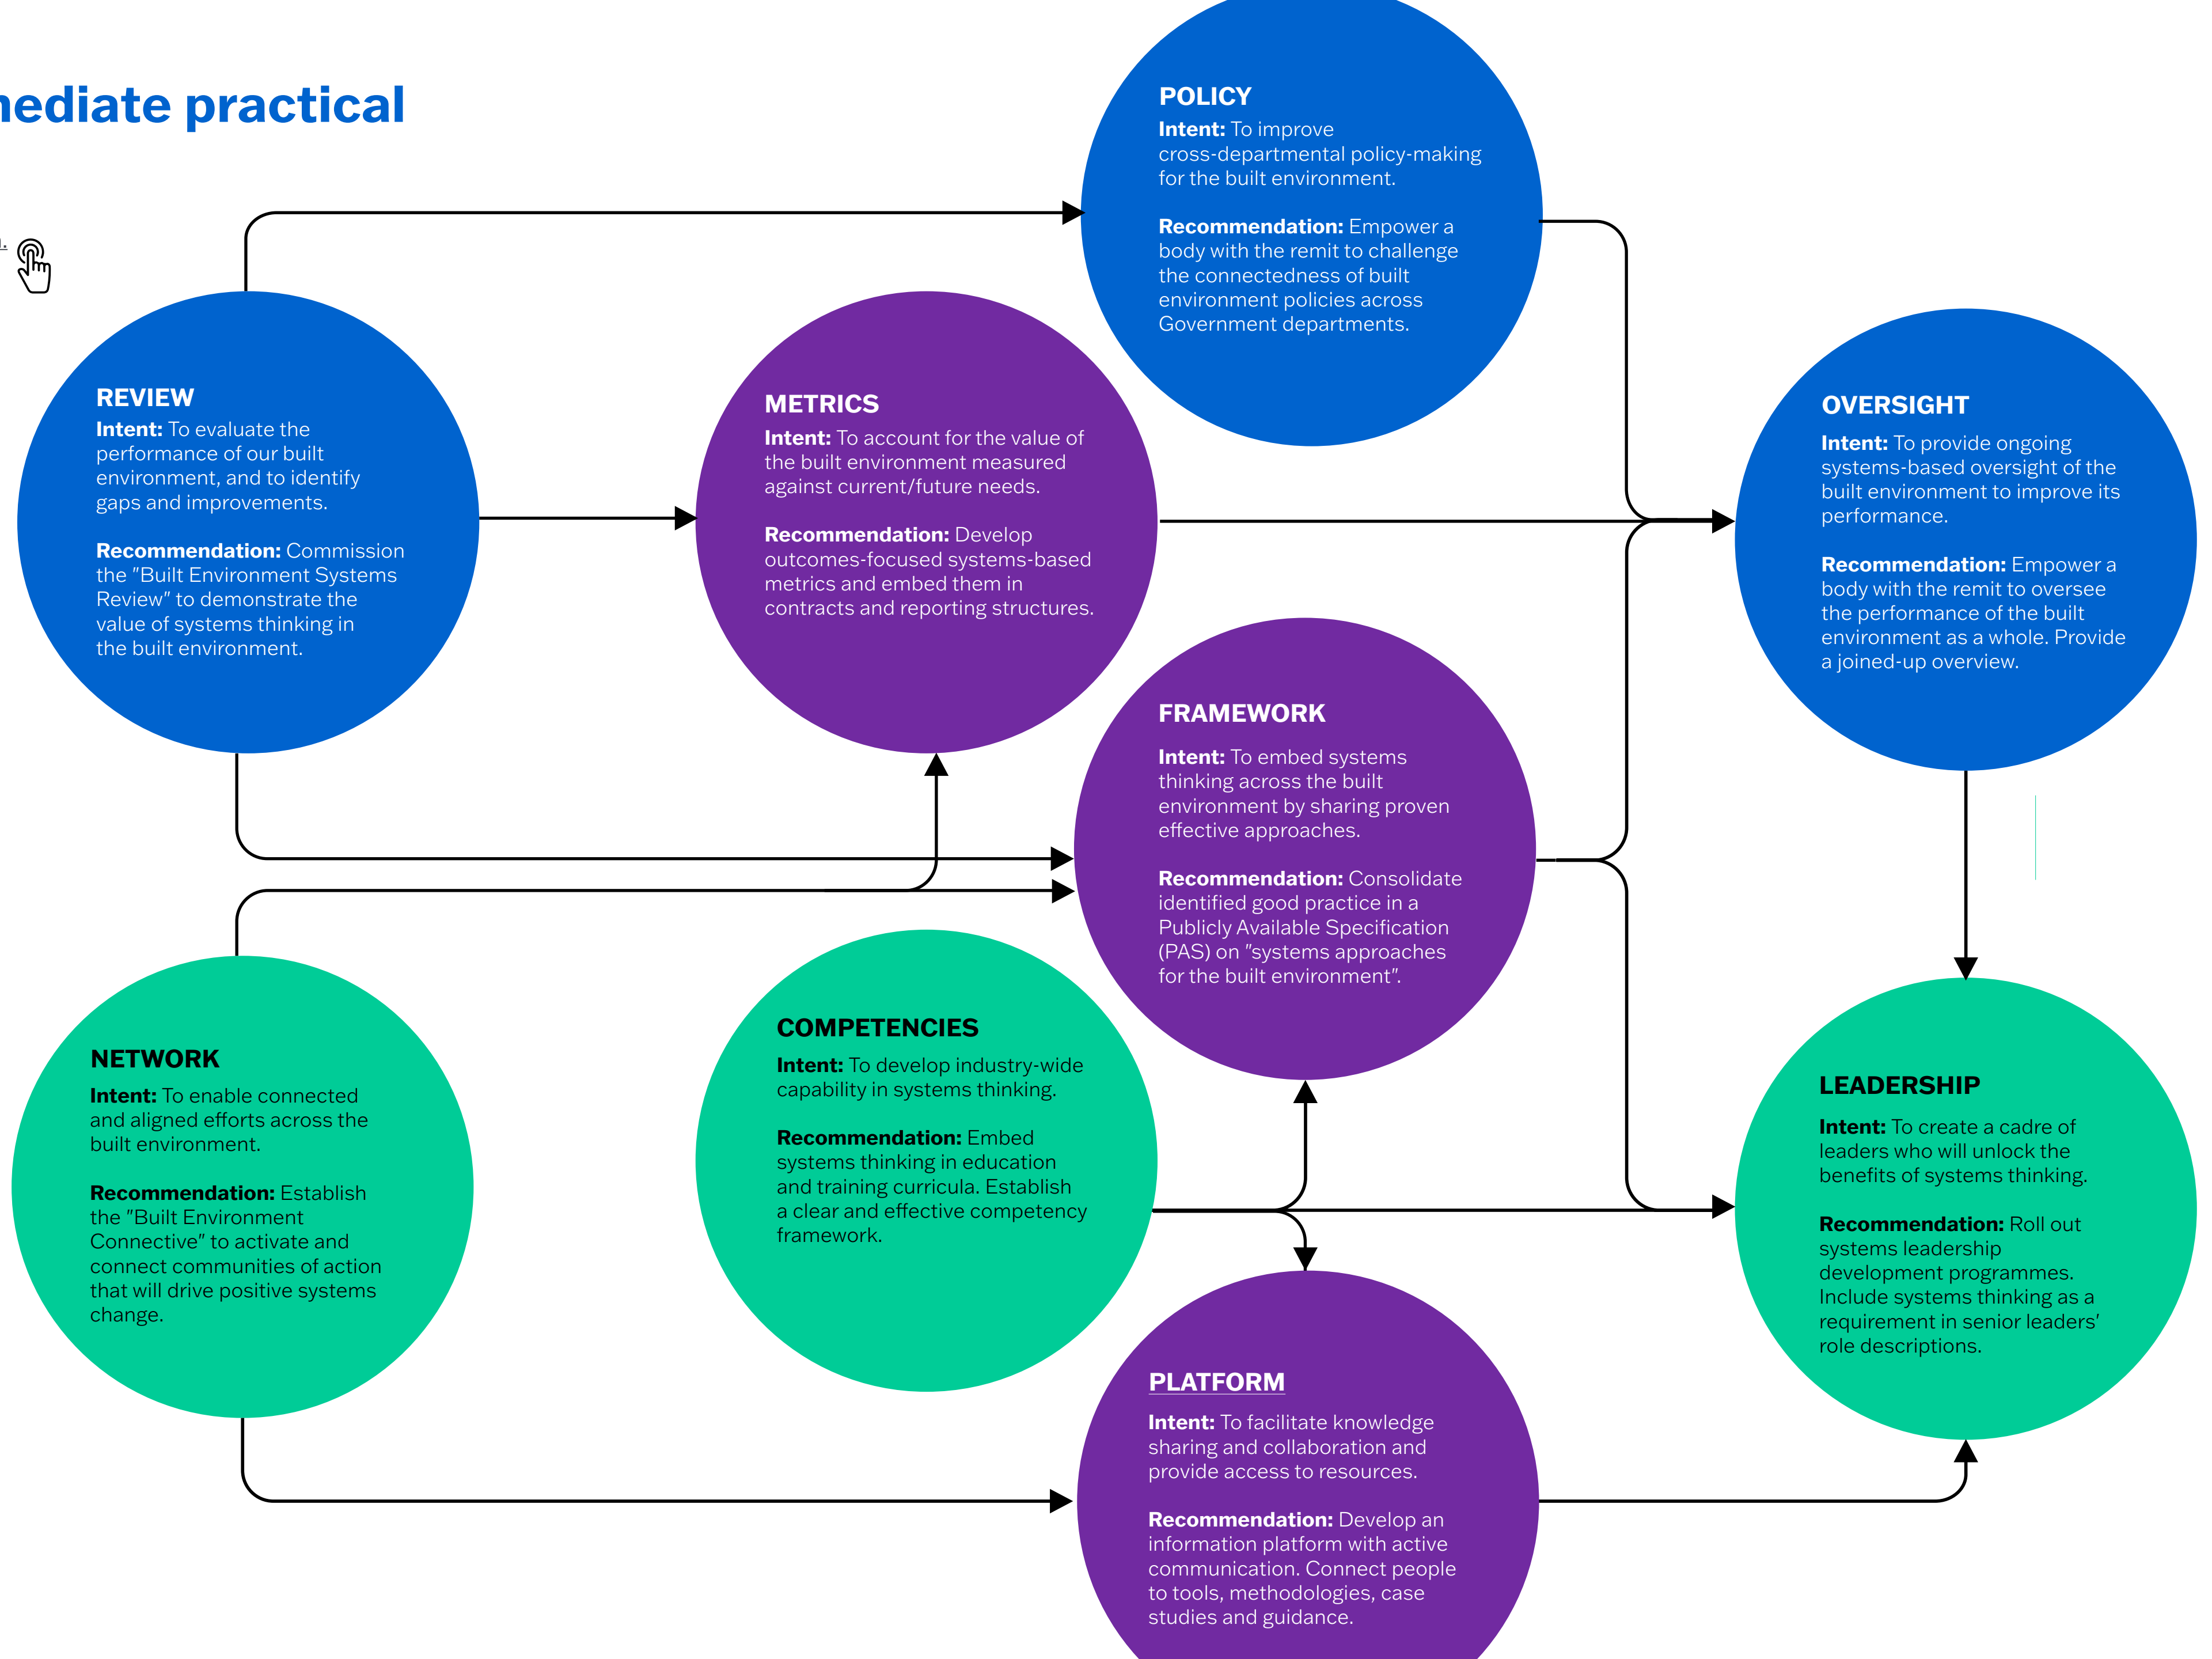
nediate practical

POLICY
Intent: To improve cross-departmental policy-making for the built environment.

Recommendation: Empower a body with the remit to challenge the connectedness of built environment policies across Government departments.

REVIEW
Intent: To evaluate the performance of our built environment, and to identify gaps and improvements.

Recommendation: Commission the "Built Environment Systems Review" to demonstrate the value of systems thinking in the built environment.

METRICS
Intent: To account for the value of the built environment measured against current/future needs.

Recommendation: Develop outcomes-focused systems-based metrics and embed them in contracts and reporting structures.

OVERSIGHT
Intent: To provide ongoing systems-based oversight of the built environment to improve its performance.

Recommendation: Empower a body with the remit to oversee the performance of the built environment as a whole. Provide a joined-up overview.

FRAMEWORK
Intent: To embed systems thinking across the built environment by sharing proven effective approaches.

Recommendation: Consolidate identified good practice in a Publicly Available Specification (PAS) on "systems approaches for the built environment".

NETWORK
Intent: To enable connected and aligned efforts across the built environment.

Recommendation: Establish the "Built Environment Connective" to activate and connect communities of action that will drive positive systems change.

COMPETENCIES
Intent: To develop industry-wide capability in systems thinking.

Recommendation: Embed systems thinking in education and training curricula. Establish a clear and effective competency framework.

LEADERSHIP
Intent: To create a cadre of leaders who will unlock the benefits of systems thinking.

Recommendation: Roll out systems leadership development programmes. Include systems thinking as a requirement in senior leaders' role descriptions.

PLATFORM
Intent: To facilitate knowledge sharing and collaboration and provide access to resources.

Recommendation: Develop an information platform with active communication. Connect people to tools, methodologies, case studies and guidance.